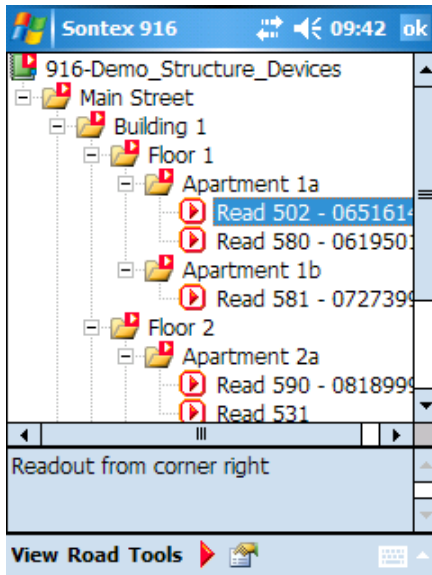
Sontex 916 09:42 ok

916-Demo_Structure_Devices
Main Street
Building 1
Floor 1
Apartment 1a
Read 502 - 065161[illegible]
Read 580 - 061950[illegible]
Apartment 1b
Read 581 - 072739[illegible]
Floor 2
Apartment 2a
Read 590 - 081899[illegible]
Read 531

Readout from corner right

View Road Tools